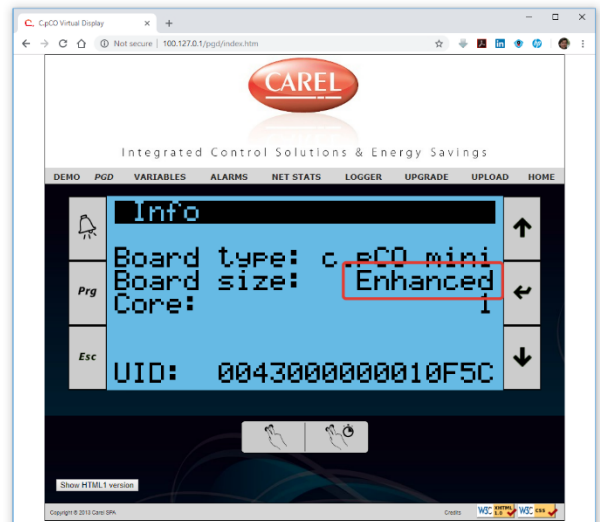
C.pCO Virtual Display ×   +

Not secure | 100.127.0.1/pgd/index.htm

CAREL

Integrated Control Solutions & Energy Savings

DEMO PGD VARIABLES ALARMS NET STATS LOGGER UPGRADE UPLOAD HOME

Info

Board type: c.pCO mini
Board size: Enhanced
Core: 1

Prg

Esc

UID: 0043000000010F5C

Show HTML1 version

Copyright © 2010 Carel SPA

Credits

W3C XHTML 1.0 W3C CSS